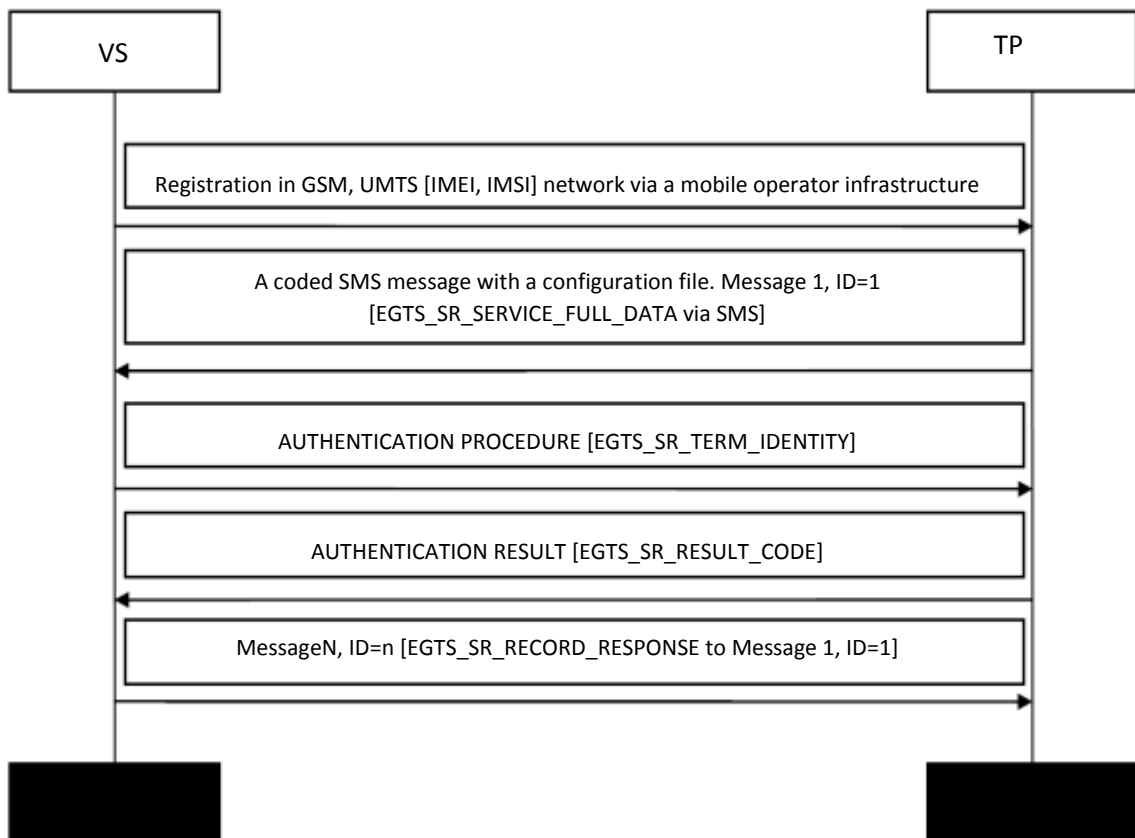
VS

TP

Registration in GSM, UMTS [IMEI, IMSI] network via a mobile operator infrastructure

A coded SMS message with a configuration file. Message 1, ID=1
[EGTS_SR_SERVICE_FULL_DATA via SMS]

AUTHENTICATION PROCEDURE [EGTS_SR_TERM_IDENTITY]

AUTHENTICATION RESULT [EGTS_SR_RESULT_CODE]

MessageN, ID=n [EGTS_SR_RECORD_RESPONSE to Message 1, ID=1]